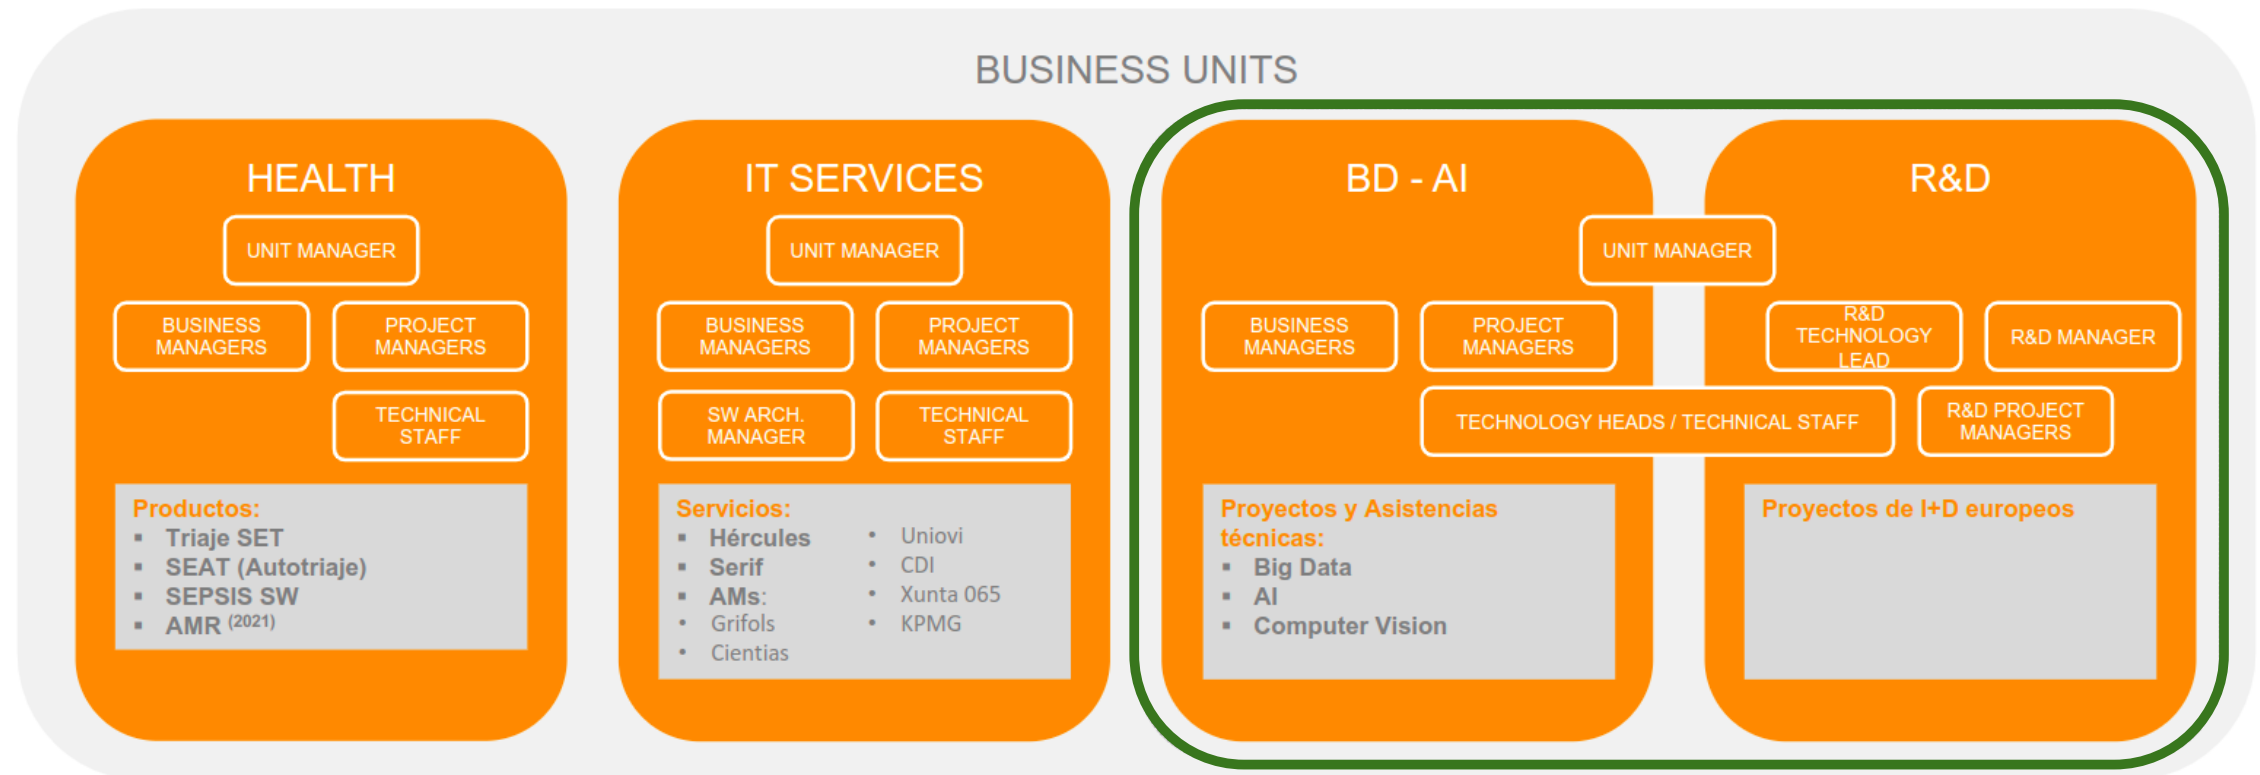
BUSINESS UNITS

HEALTH

UNIT MANAGER

BUSINESS MANAGERS

PROJECT MANAGERS

TECHNICAL STAFF

Productos:
▪ Triaje SET
▪ SEAT (Autotriaje)
▪ SEPSIS SW
▪ AMR $^{(2021)}$

IT SERVICES

UNIT MANAGER

BUSINESS MANAGERS

PROJECT MANAGERS

SW ARCH. MANAGER

TECHNICAL STAFF

Servicios:
▪ Hércules
▪ Serif
▪ AMs:
• Grifols
• Cientias
• Uniovi
• CDI
• Xunta 065
• KPMG

BD - AI

R&D

UNIT MANAGER

BUSINESS MANAGERS

PROJECT MANAGERS

R&D TECHNOLOGY LEAD

R&D MANAGER

TECHNOLOGY HEADS / TECHNICAL STAFF

R&D PROJECT MANAGERS

Proyectos y Asistencias técnicas:
▪ Big Data
▪ AI
▪ Computer Vision

Proyectos de I+D europeos